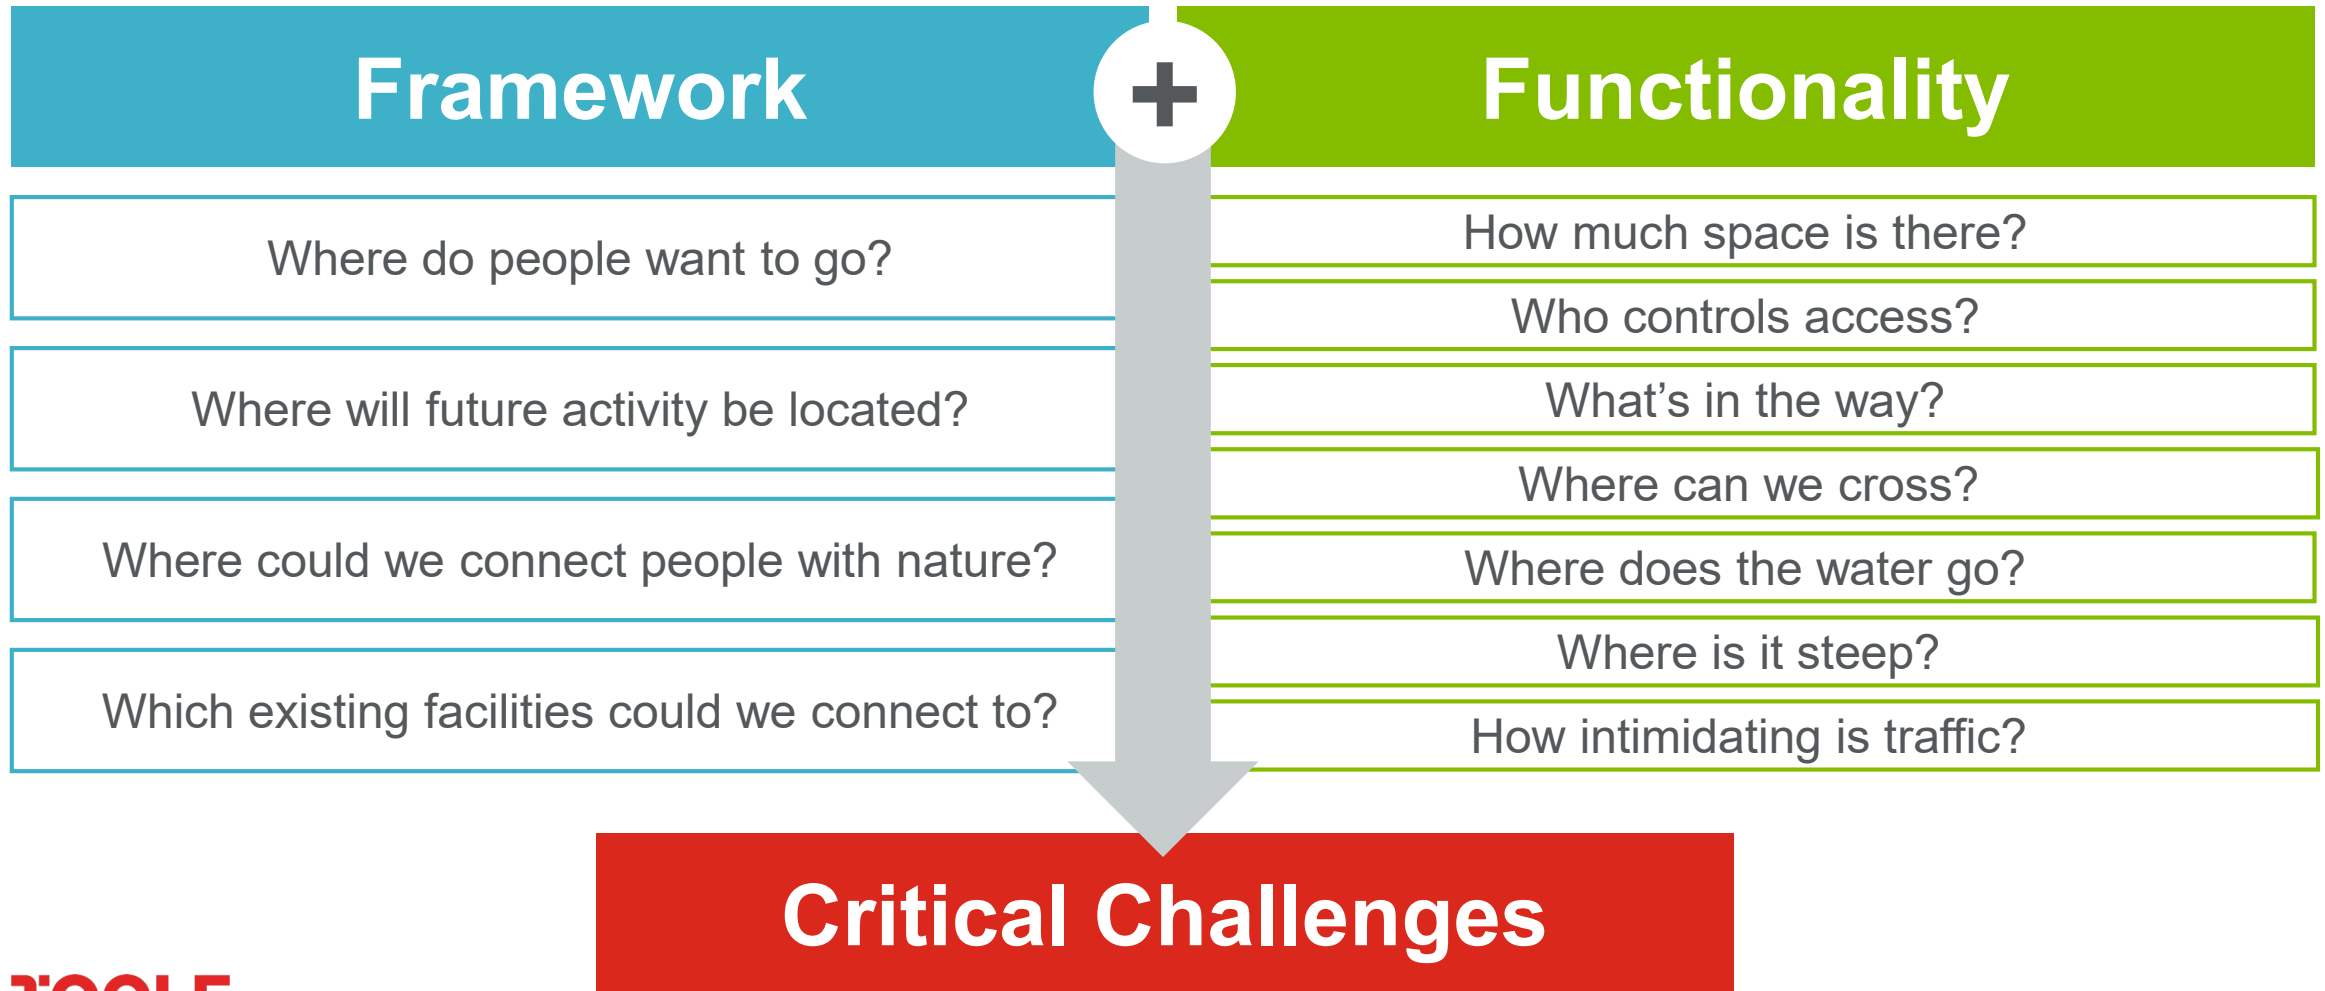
Framework

Functionality

Where do people want to go?

Where will future activity be located?

Where could we connect people with nature?

Which existing facilities could we connect to?

How much space is there?

Who controls access?

What’s in the way?

Where can we cross?

Where does the water go?

Where is it steep?

How intimidating is traffic?

Critical Challenges

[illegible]